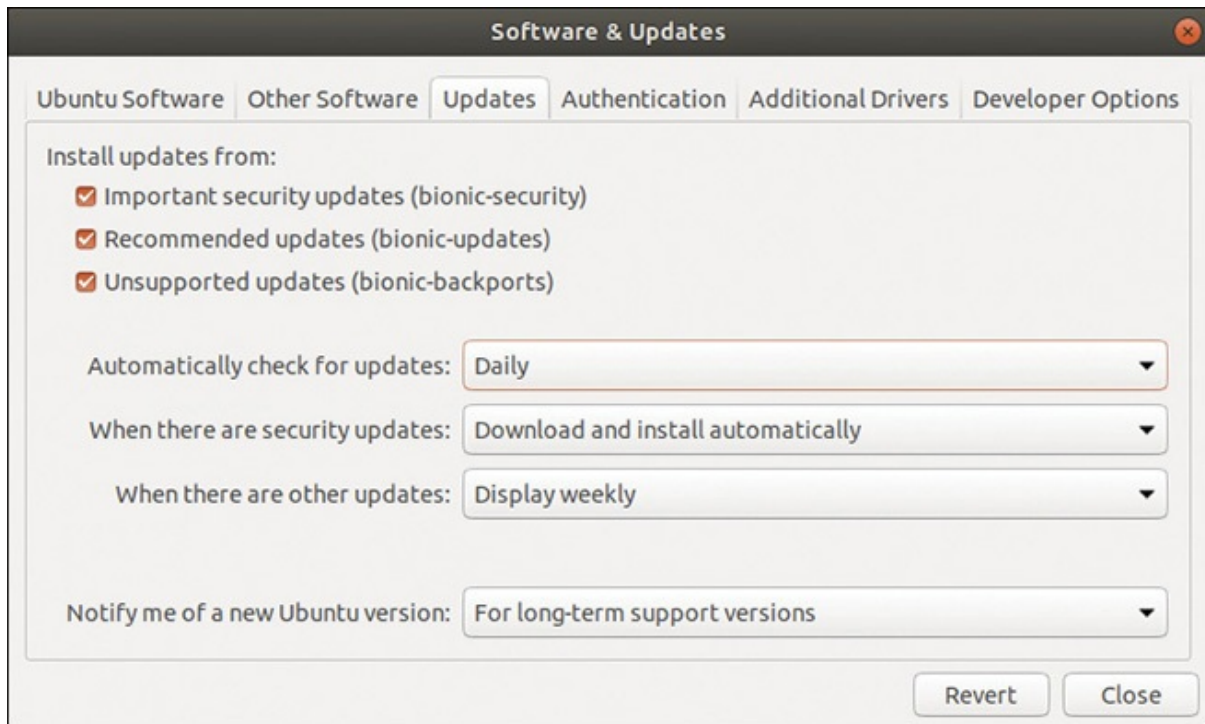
Software & Updates

Ubuntu Software | Other Software | Updates | Authentication | Additional Drivers | Developer Options

Install updates from:
Important security updates (bionic-security)
Recommended updates (bionic-updates)
Unsupported updates (bionic-backports)

Automatically check for updates: Daily
When there are security updates: Download and install automatically
When there are other updates: Display weekly

Notify me of a new Ubuntu version: For long-term support versions

Revert
Close